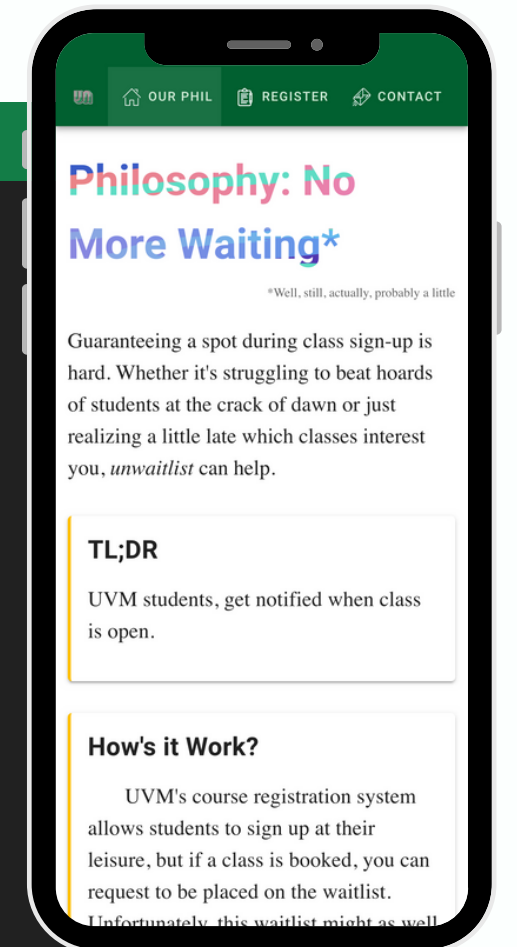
UW OUR PHIL REGISTER CONTACT

Philosophy: No More Waiting*

*Well, still, actually, probably a little

Guaranteeing a spot during class sign-up is hard. Whether it's struggling to beat hoards of students at the crack of dawn or just realizing a little late which classes interest you, *unwaitlist* can help.

TL;DR

UVM students, get notified when class is open.

How's it Work?

UVM's course registration system allows students to sign up at their leisure, but if a class is booked, you can request to be placed on the waitlist. Unfortunately, this waitlist might as well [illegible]